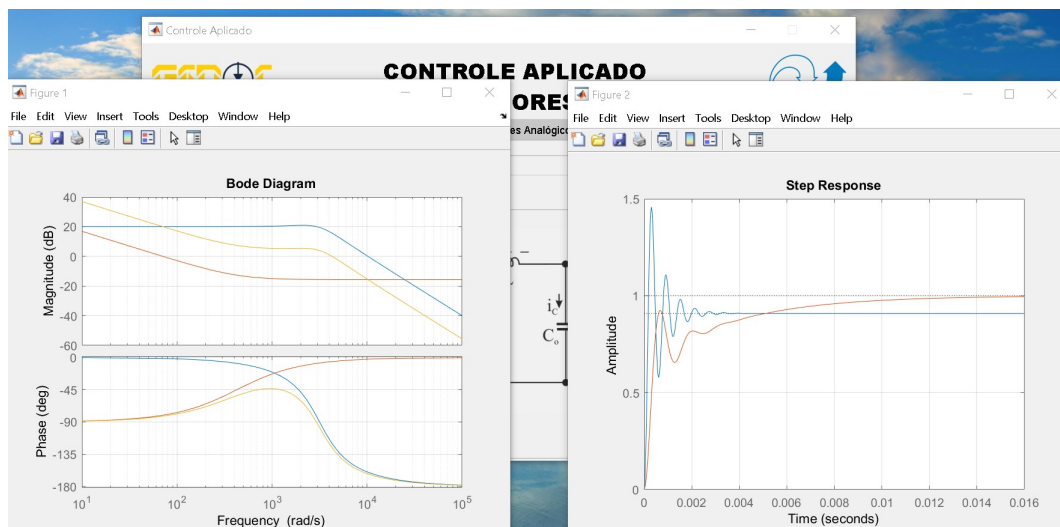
Controle Aplicado

CONTROLE APLICADO

ORES

es Analógico

Figure 1

File Edit View Insert Tools Desktop Window Help

Bode Diagram

Magnitude (dB)

40
20
0
-20
-40
-60

Phase (deg)

0
-45
-90
-135
-180

$10^1$ $10^2$ $10^3$ $10^4$ $10^5$

Frequency (rad/s)

$i_C$

$C_o$

Figure 2

File Edit View Insert Tools Desktop Window Help

Step Response

Amplitude

1.5
1
0.5
0

0 0.002 0.004 0.006 0.008 0.01 0.012 0.014 0.016

Time (seconds)